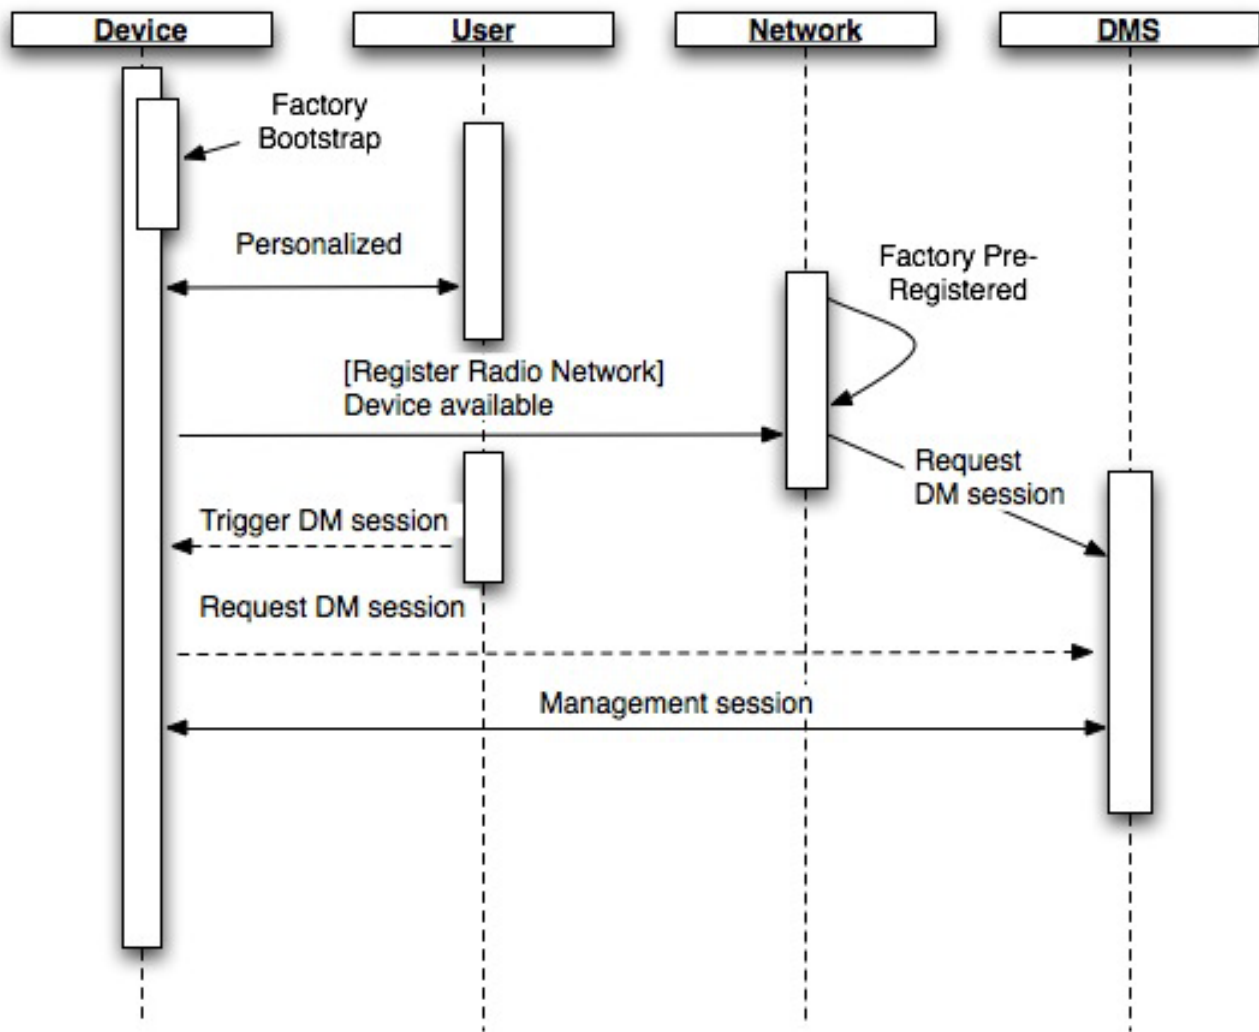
Device
User
Network
DMS

Factory Bootstrap

Personalized

Factory Pre-Registered

[Register Radio Network]
Device available

Request DM session

Trigger DM session

Request DM session

Management session